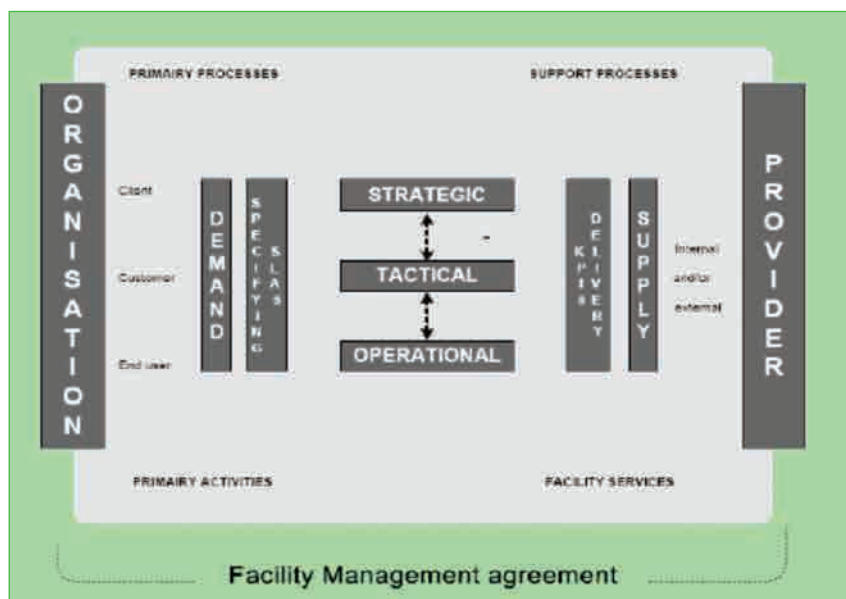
PRIMAIRY PROCESSES

SUPPORT PROCESSES

ORGANISATION

Client

Customer

End user

DEMAND

SPECIFYING SLAS

STRATEGIC

TACTICAL

OPERATIONAL

KPIs DELIVERY

SUPPLY

Internal and/or external

PROVIDER

PRIMAIRY ACTIVITIES

FACILITY SERVICES

Facility Management agreement